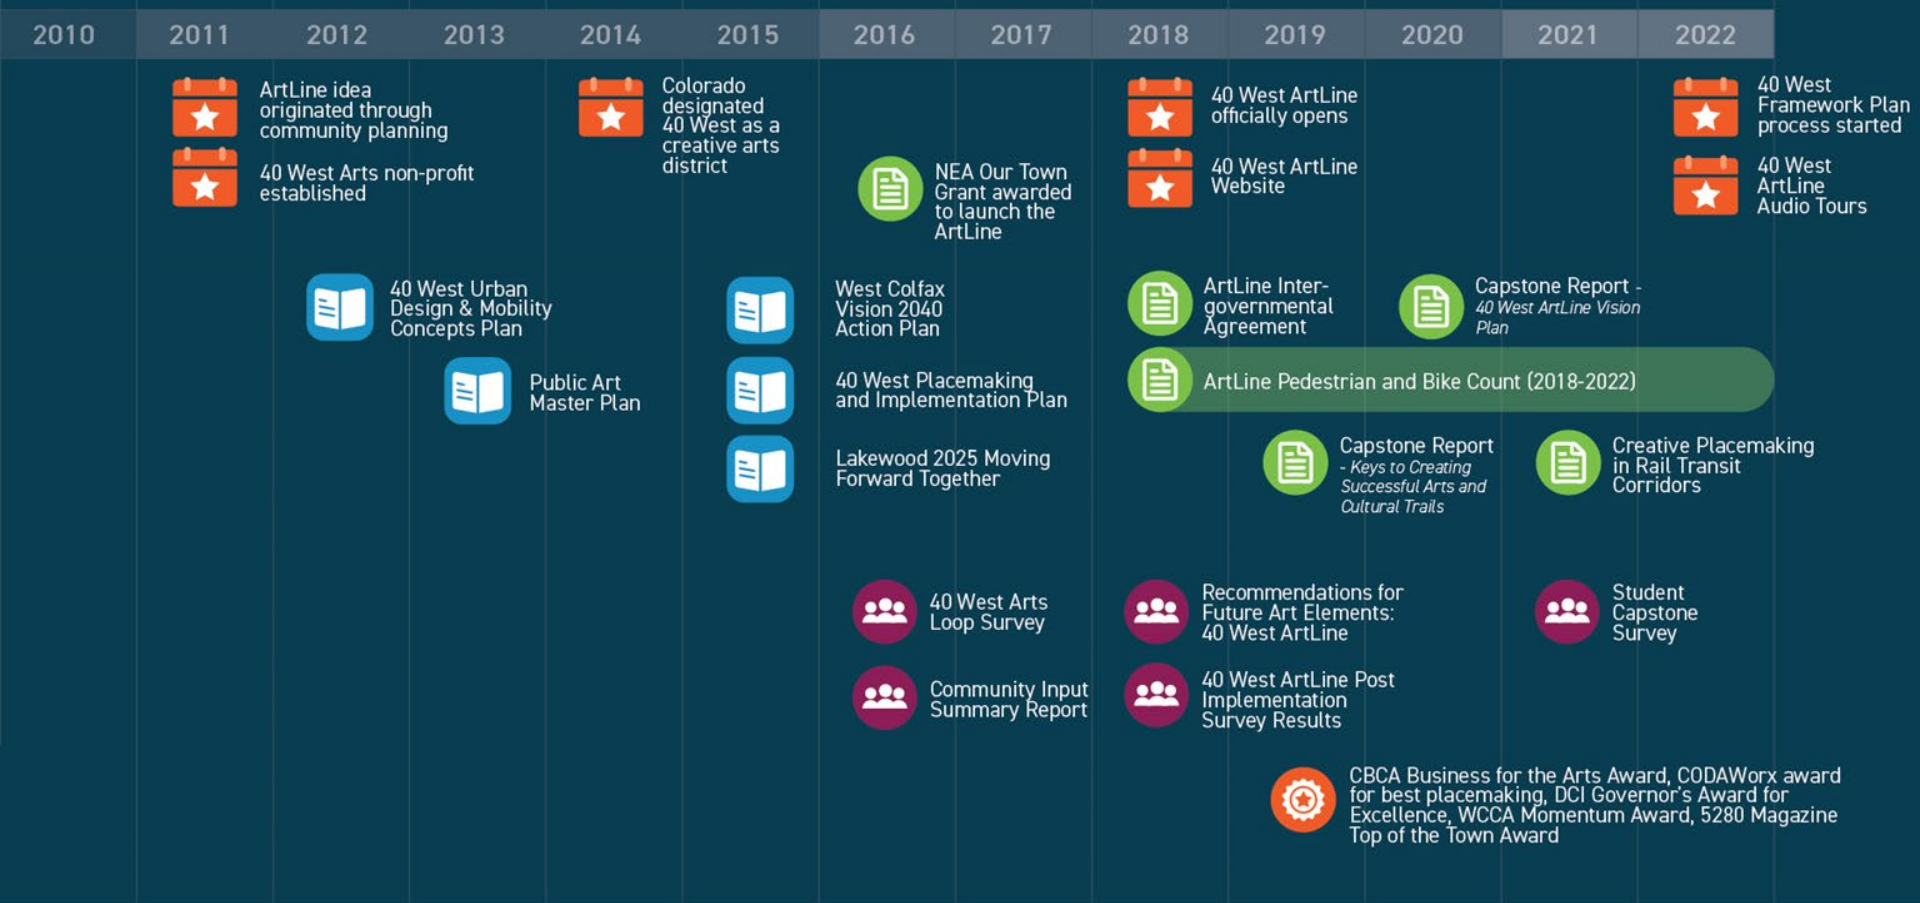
2010 2011 2012 2013 2014 2015 2016 2017 2018 2019 2020 2021 2022

ArtLine idea originated through community planning

40 West Arts non-profit established

Colorado designated 40 West as a creative arts district

NEA Our Town Grant awarded to launch the ArtLine

40 West ArtLine officially opens

40 West ArtLine Website

40 West Framework Plan process started

40 West ArtLine Audio Tours

40 West Urban Design & Mobility Concepts Plan

Public Art Master Plan

West Colfax Vision 2040 Action Plan

40 West Placemaking and Implementation Plan

Lakewood 2025 Moving Forward Together

ArtLine Inter-governmental Agreement

Capstone Report - 40 West ArtLine Vision Plan

ArtLine Pedestrian and Bike Count (2018-2022)

Capstone Report - Keys to Creating Successful Arts and Cultural Trails

Creative Placemaking in Rail Transit Corridors

40 West Arts Loop Survey

Community Input Summary Report

Recommendations for Future Art Elements: 40 West ArtLine

40 West ArtLine Post Implementation Survey Results

Student Capstone Survey

CBCA Business for the Arts Award, CODAWorx award for best placemaking, DCI Governor's Award for Excellence, WCCA Momentum Award, 5280 Magazine Top of the Town Award